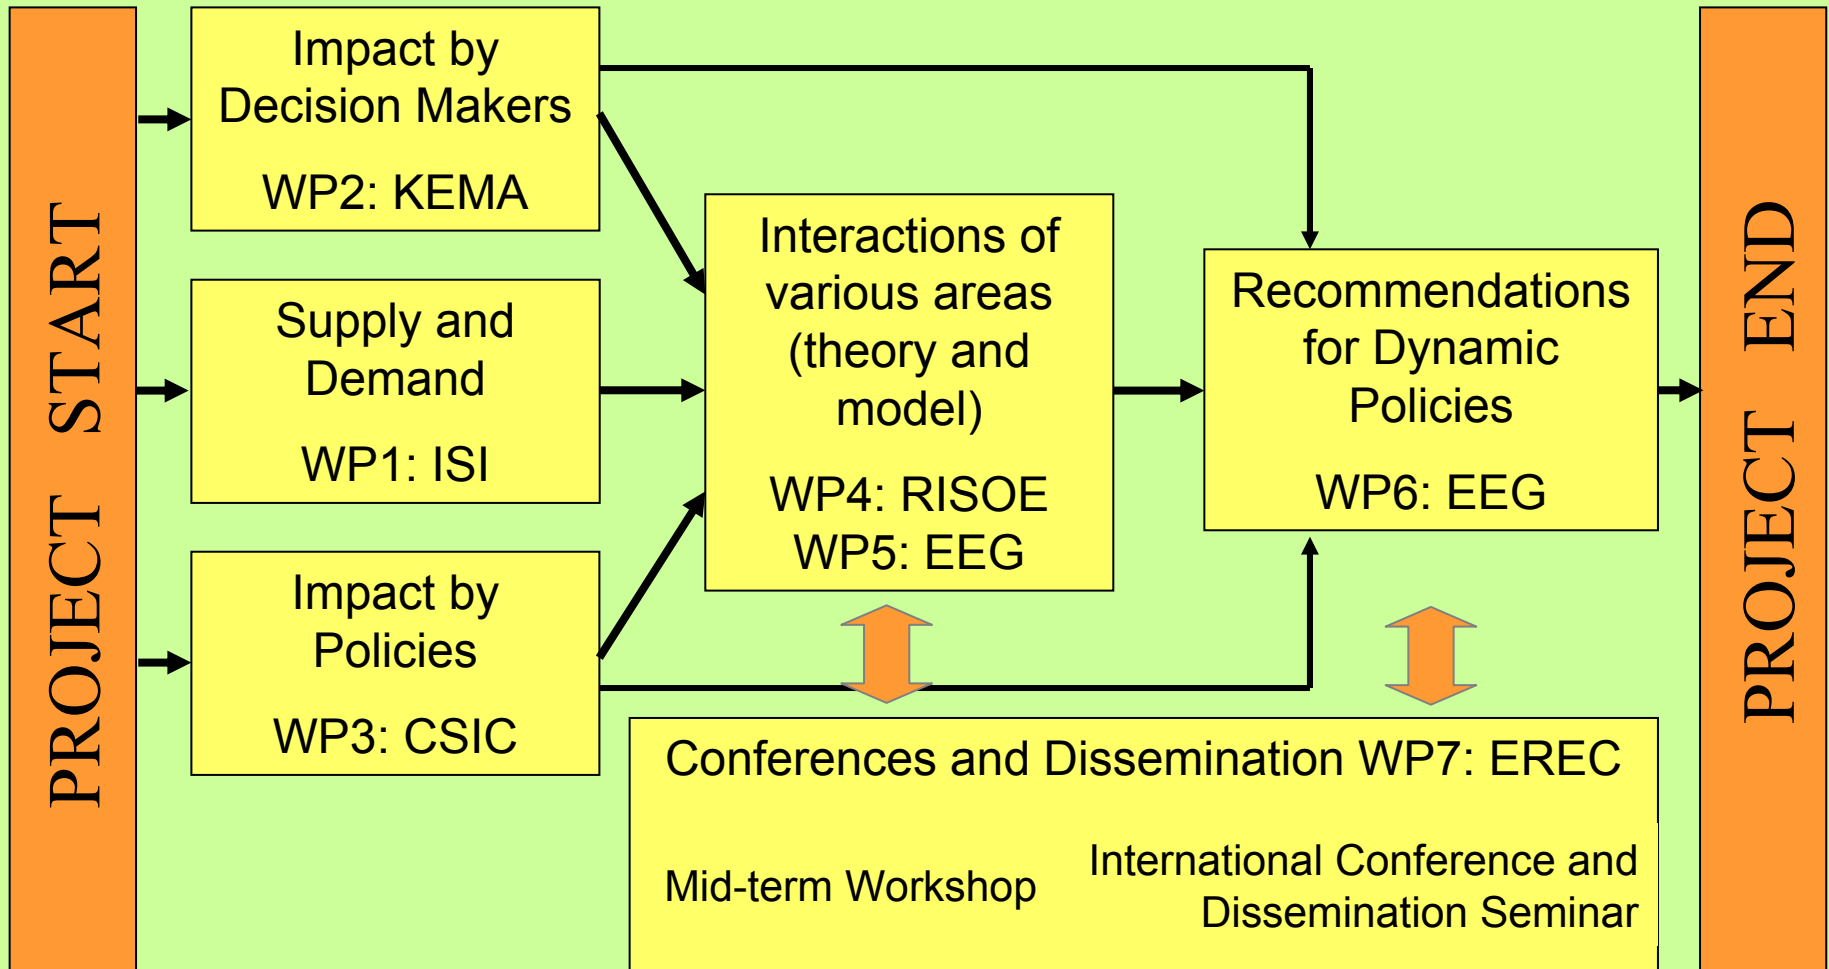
PROJECT START

Impact by Decision Makers

WP2: KEMA

Supply and Demand

WP1: ISI

Impact by Policies

WP3: CSIC

Interactions of various areas (theory and model)

WP4: RISOE
WP5: EEG

Recommendations for Dynamic Policies

WP6: EEG

Conferences and Dissemination WP7: EREC

Mid-term Workshop

International Conference and Dissemination Seminar

PROJECT END